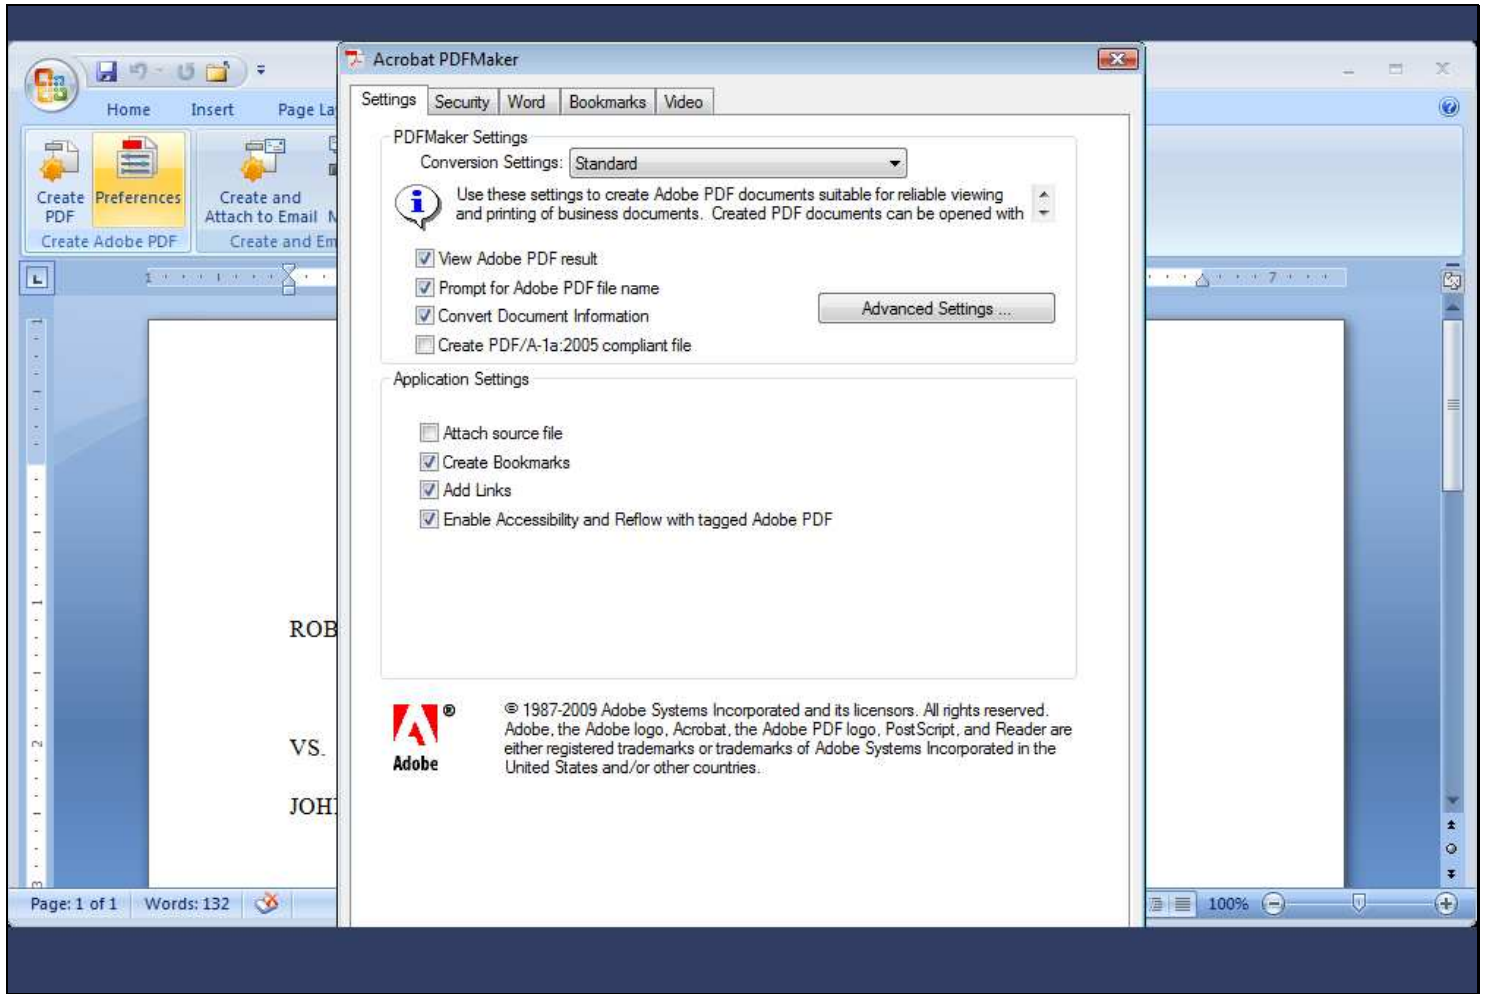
Home Insert Page La

Create PDF

Preferences

Create and Attach to Email

Create Adobe PDF

Create and Em

Acrobat PDFMaker

Settings | Security | Word | Bookmarks | Video

PDFMaker Settings

Conversion Settings: Standard

Use these settings to create Adobe PDF documents suitable for reliable viewing and printing of business documents. Created PDF documents can be opened with

☑ View Adobe PDF result
☑ Prompt for Adobe PDF file name
☑ Convert Document Information
☐ Create PDF/A-1a:2005 compliant file

Advanced Settings ...

Application Settings

☐ Attach source file
☑ Create Bookmarks
☑ Add Links
☑ Enable Accessibility and Reflow with tagged Adobe PDF

Adobe

© 1987-2009 Adobe Systems Incorporated and its licensors. All rights reserved. Adobe, the Adobe logo, Acrobat, the Adobe PDF logo, PostScript, and Reader are either registered trademarks or trademarks of Adobe Systems Incorporated in the United States and/or other countries.

ROB

VS.

JOH

Page: 1 of 1 Words: 132

100%